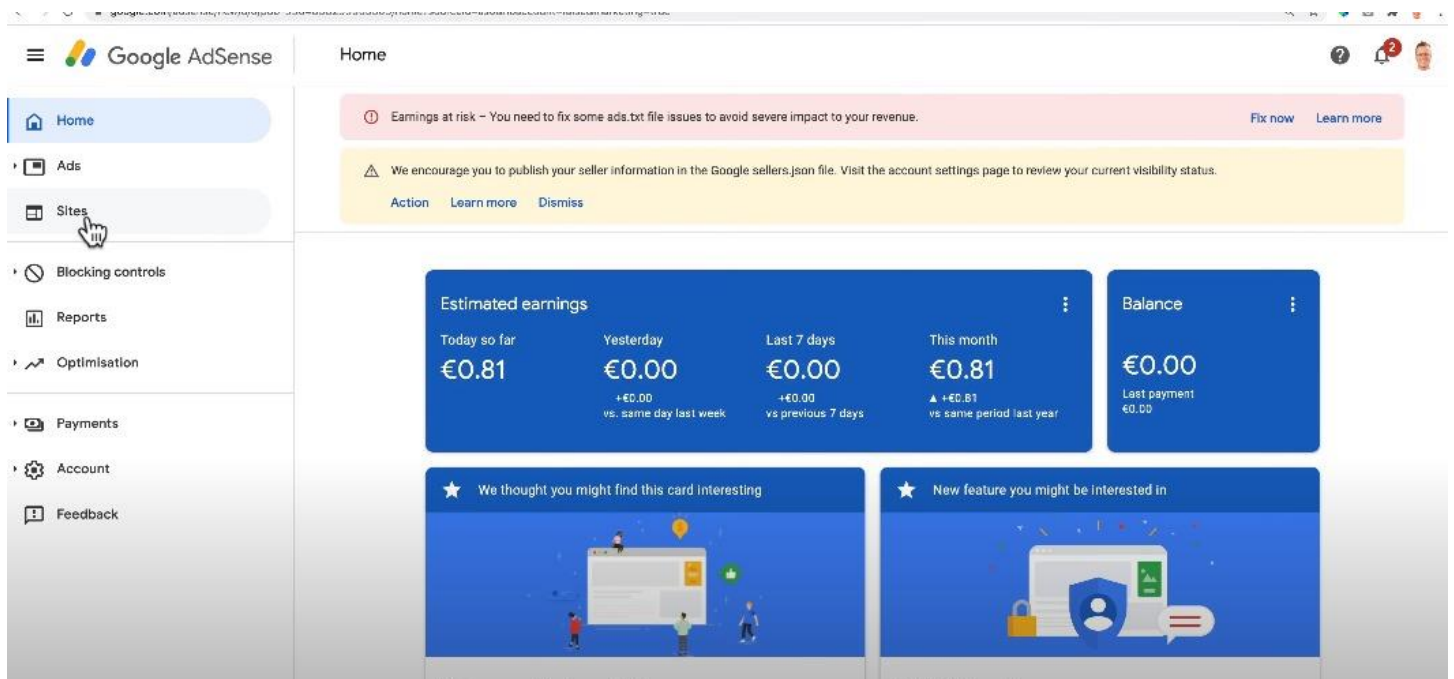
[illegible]

Google AdSense

Home

2

Home
Ads
Sites
Blocking controls
Reports
Optimisation
Payments
Account
Feedback

Earnings at risk – You need to fix some ads.txt file issues to avoid severe impact to your revenue.

Fix now Learn more

We encourage you to publish your seller information in the Google sellers.json file. Visit the account settings page to review your current visibility status.

Action Learn more Dismiss

Estimated earnings

Today so far
€0.81

Yesterday
€0.00
+€0.00
vs. same day last week

Last 7 days
€0.00
+€0.00
vs previous 7 days

This month
€0.81
▲ +€0.81
vs same period last year

Balance
€0.00
Last payment
€0.00

We thought you might find this card interesting

New feature you might be interested in